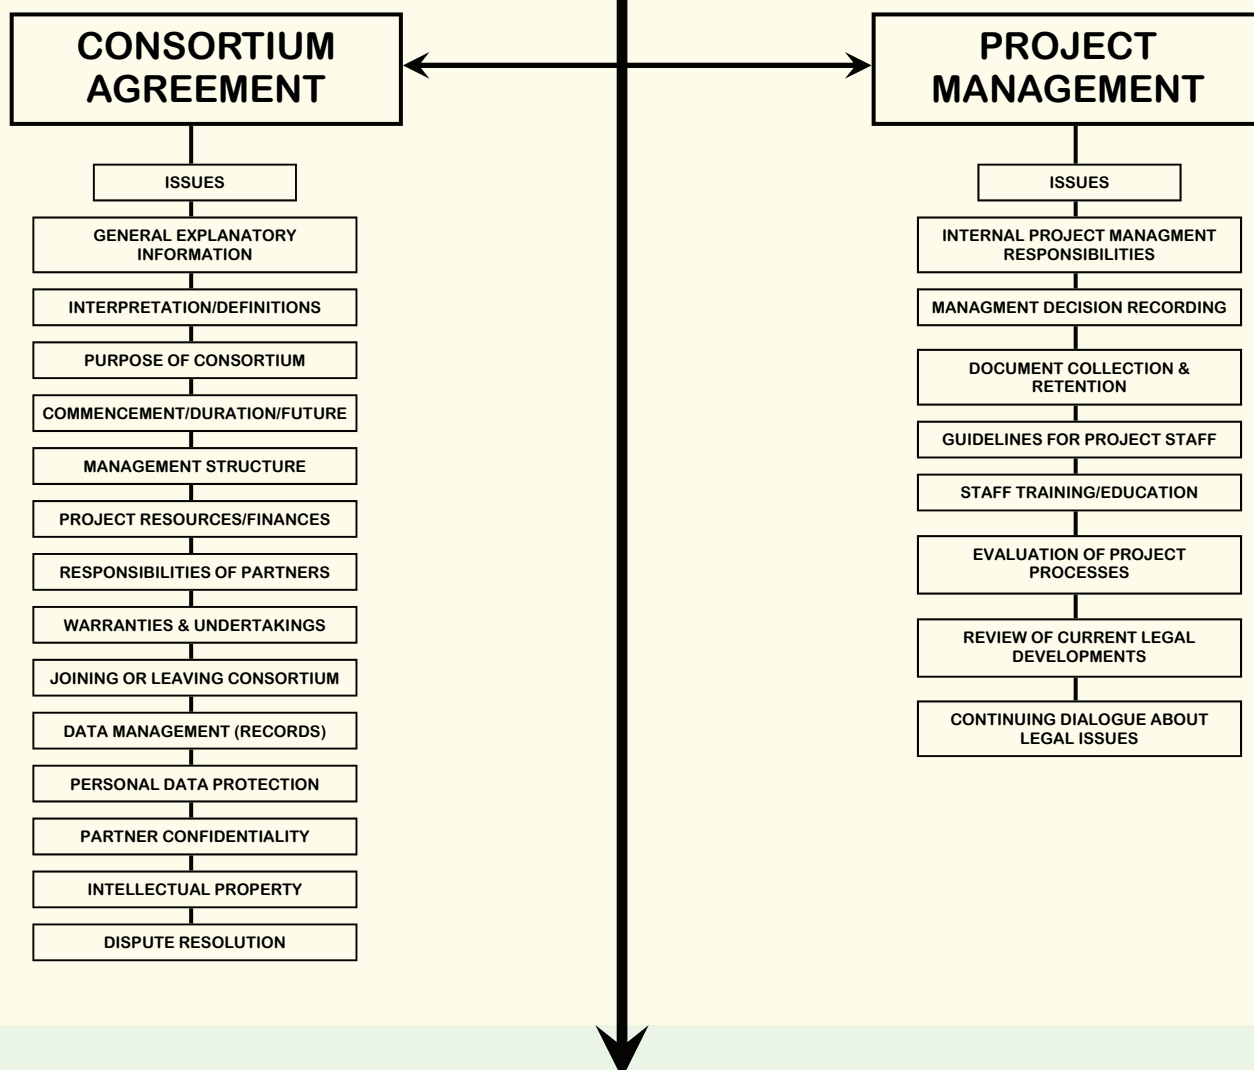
CONSORTIUM AGREEMENT

ISSUES

GENERAL EXPLANATORY INFORMATION

INTERPRETATION/DEFINITIONS

PURPOSE OF CONSORTIUM

COMMENCEMENT/DURATION/FUTURE

MANAGEMENT STRUCTURE

PROJECT RESOURCES/FINANCES

RESPONSIBILITIES OF PARTNERS

WARRANTIES & UNDERTAKINGS

JOINING OR LEAVING CONSORTIUM

DATA MANAGEMENT (RECORDS)

PERSONAL DATA PROTECTION

PARTNER CONFIDENTIALITY

INTELLECTUAL PROPERTY

DISPUTE RESOLUTION

PROJECT MANAGEMENT

ISSUES

INTERNAL PROJECT MANAGMENT RESPONSIBILITIES

MANAGMENT DECISION RECORDING

DOCUMENT COLLECTION & RETENTION

GUIDELINES FOR PROJECT STAFF

STAFF TRAINING/EDUCATION

EVALUATION OF PROJECT PROCESSES

REVIEW OF CURRENT LEGAL DEVELOPMENTS

CONTINUING DIALOGUE ABOUT LEGAL ISSUES